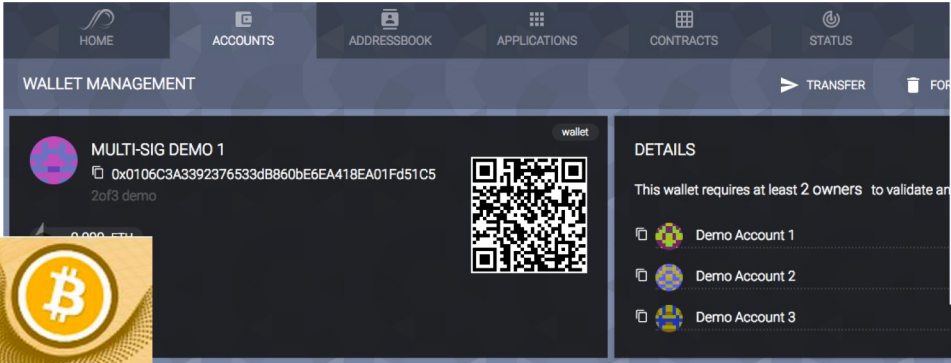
HOME ACCOUNTS ADDRESSBOOK APPLICATIONS CONTRACTS STATUS

WALLET MANAGEMENT

TRANSFER FOR

wallet

MULTI-SIG DEMO 1

0x0106C3A3392376533dB860bE6EA418EA01Fd51C5

2of3 demo

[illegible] ETH

DETAILS

This wallet requires at least 2 owners to validate an

Demo Account 1

Demo Account 2

Demo Account 3